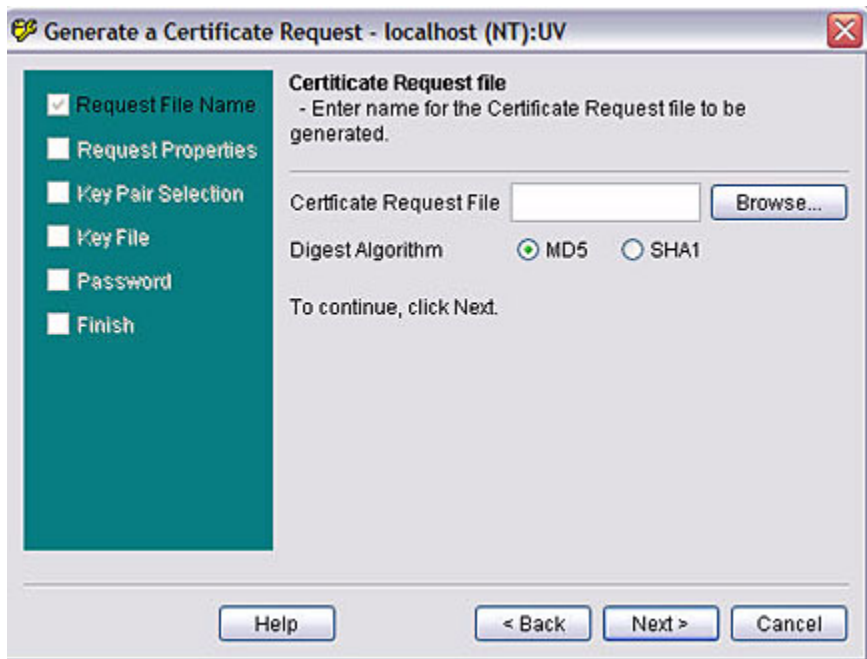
Generate a Certificate Request - localhost (NT):UV

Request File Name
Request Properties
Key Pair Selection
Key File
Password
Finish

Certificate Request file
- Enter name for the Certificate Request file to be generated.

Certficate Request File
Browse...

Digest Algorithm MD5 SHA1

To continue, click Next.

Help
< Back
Next >
Cancel